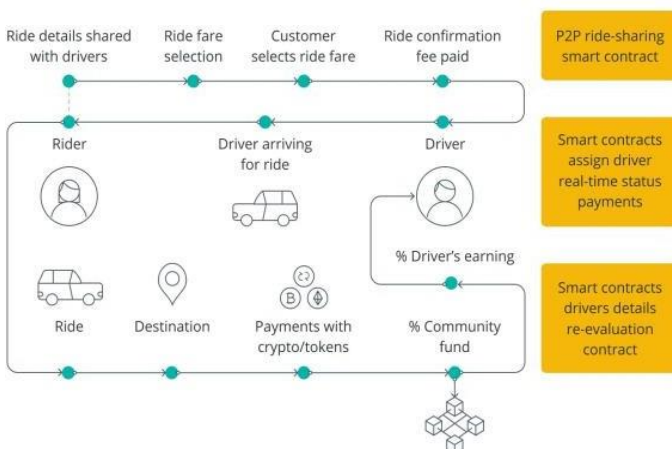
Ride details shared with drivers

Ride fare selection

Customer selects ride fare

Ride confirmation fee paid

P2P ride-sharing smart contract

Rider

Driver arriving for ride

Driver

Smart contracts assign driver real-time status payments

% Driver's earning

Smart contracts drivers details re-evaluation contract

Ride

Destination

Payments with crypto/tokens

% Community fund